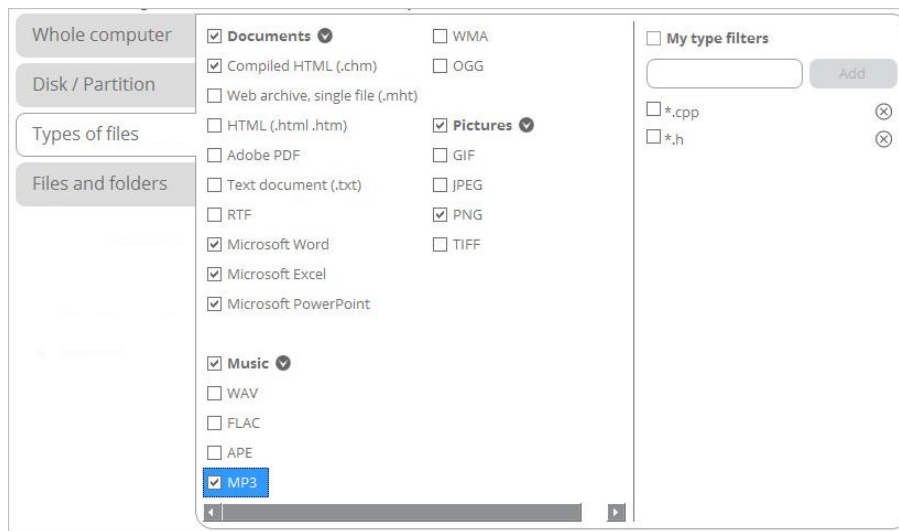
Whole computer
Disk / Partition
Types of files
Files and folders

☑ Documents
☑ Compiled HTML (.chm)
☐ Web archive, single file (.mht)
☐ HTML (.html .htm)
☐ Adobe PDF
☐ Text document (.txt)
☐ RTF
☑ Microsoft Word
☑ Microsoft Excel
☑ Microsoft PowerPoint

☑ Music
☐ WAV
☐ FLAC
☐ APE
☑ MP3

☐ WMA
☐ OGG

☑ Pictures
☐ GIF
☐ JPEG
☑ PNG
☐ TIFF

☐ My type filters
Add
☐ *.cpp
☐ *.h